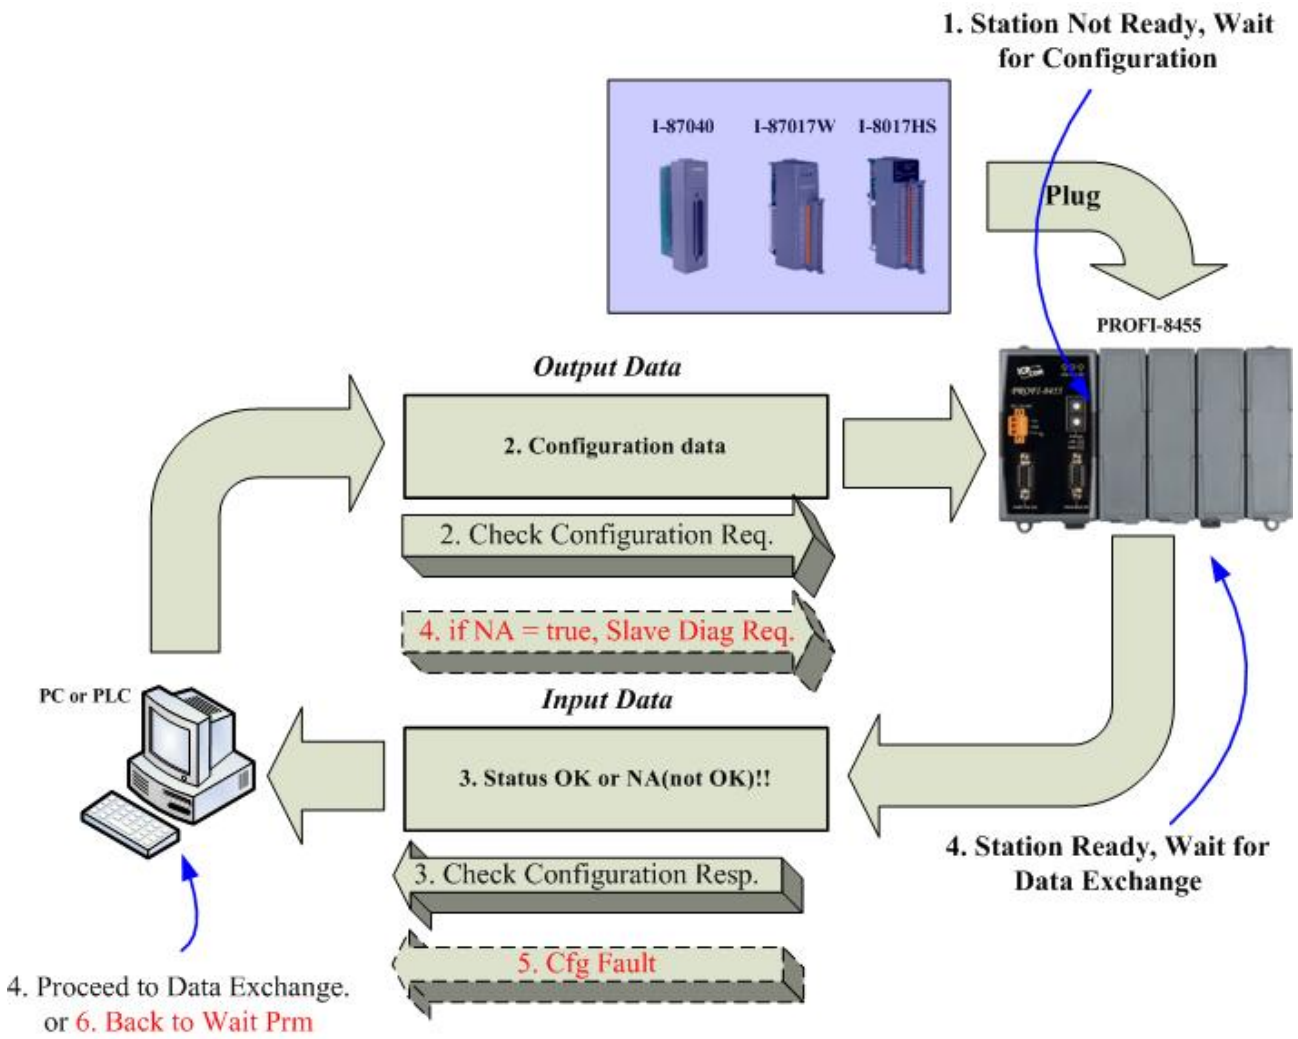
1. Station Not Ready, Wait for Configuration

I-87040 I-87017W I-8017HS

Plug

PROFI-8455

Output Data

2. Configuration data

2. Check Configuration Req.

4. if NA = true, Slave Diag Req.

PC or PLC

Input Data

3. Status OK or NA(not OK)!!

3. Check Configuration Resp.

5. Cfg Fault

4. Station Ready, Wait for Data Exchange

4. Proceed to Data Exchange. or 6. Back to Wait Prm